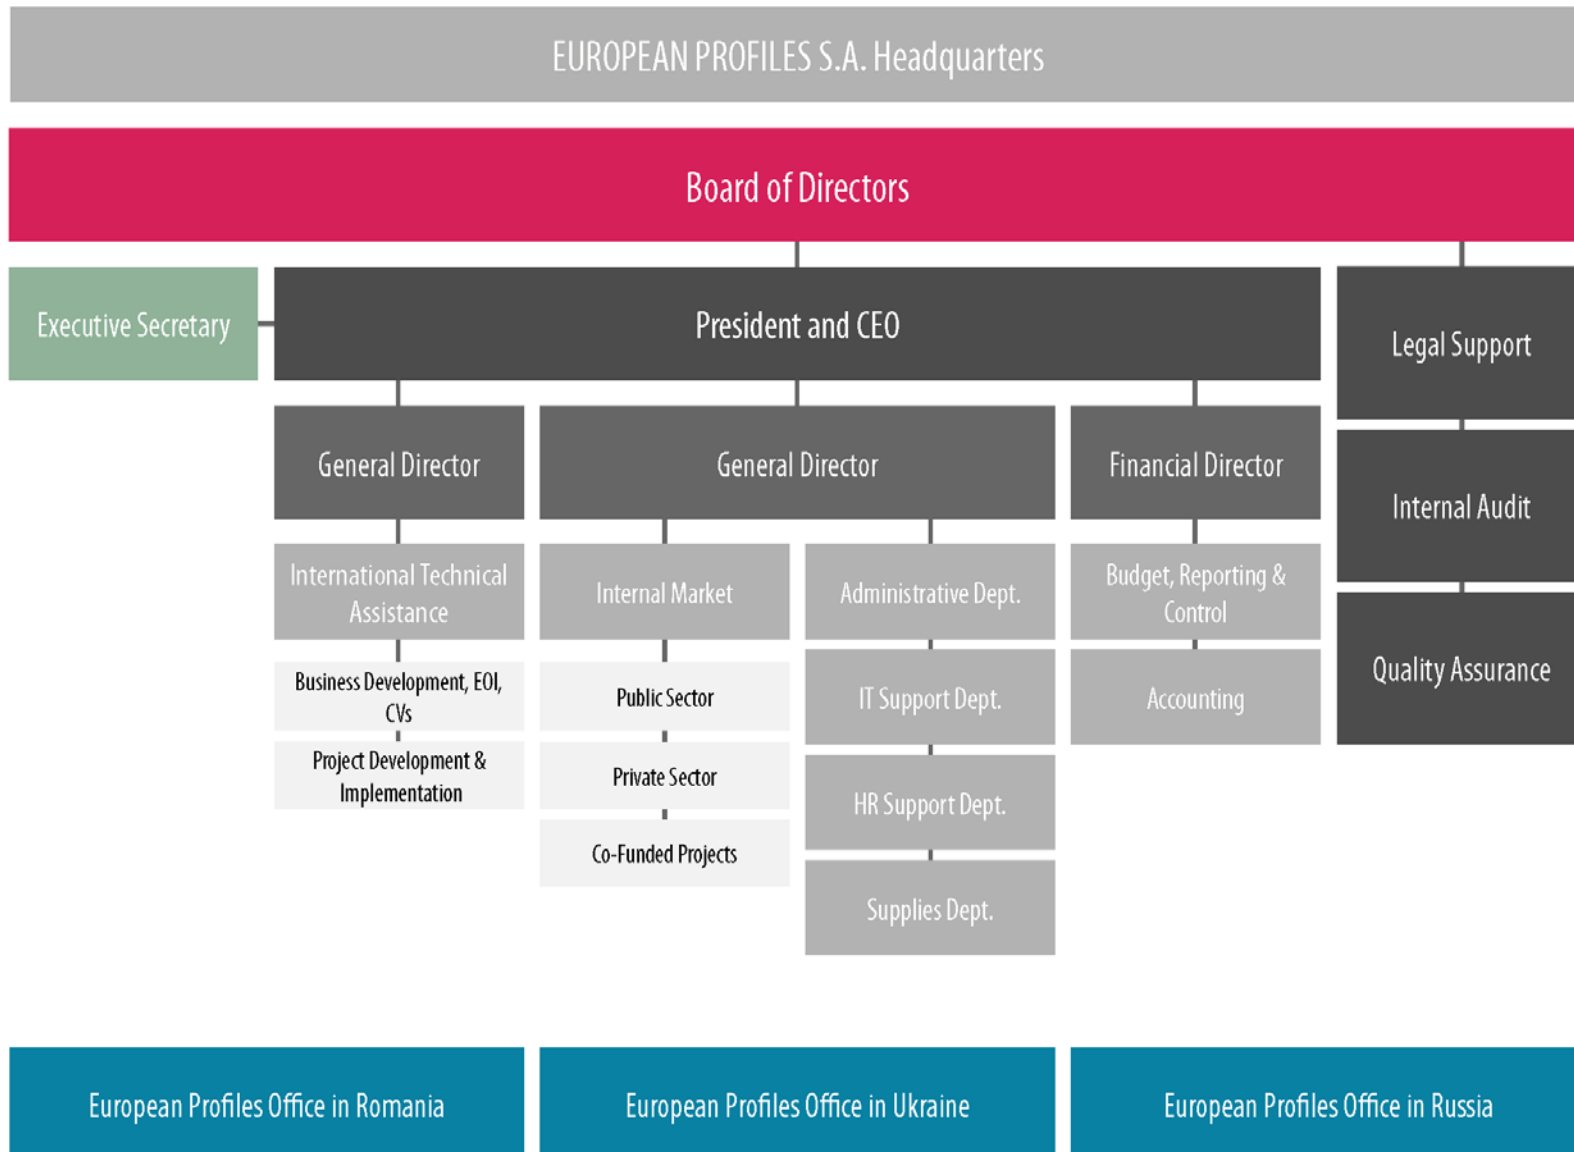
EUROPEAN PROFILES S.A. Headquarters

Board of Directors

Executive Secretary

President and CEO

Legal Support

Internal Audit

Quality Assurance

General Director

International Technical Assistance

Business Development, EOI, CVs

Project Development & Implementation

General Director

Internal Market

Public Sector

Private Sector

Co-Funded Projects

Administrative Dept.

IT Support Dept.

HR Support Dept.

Supplies Dept.

Financial Director

Budget, Reporting & Control

Accounting

European Profiles Office in Romania

European Profiles Office in Ukraine

European Profiles Office in Russia